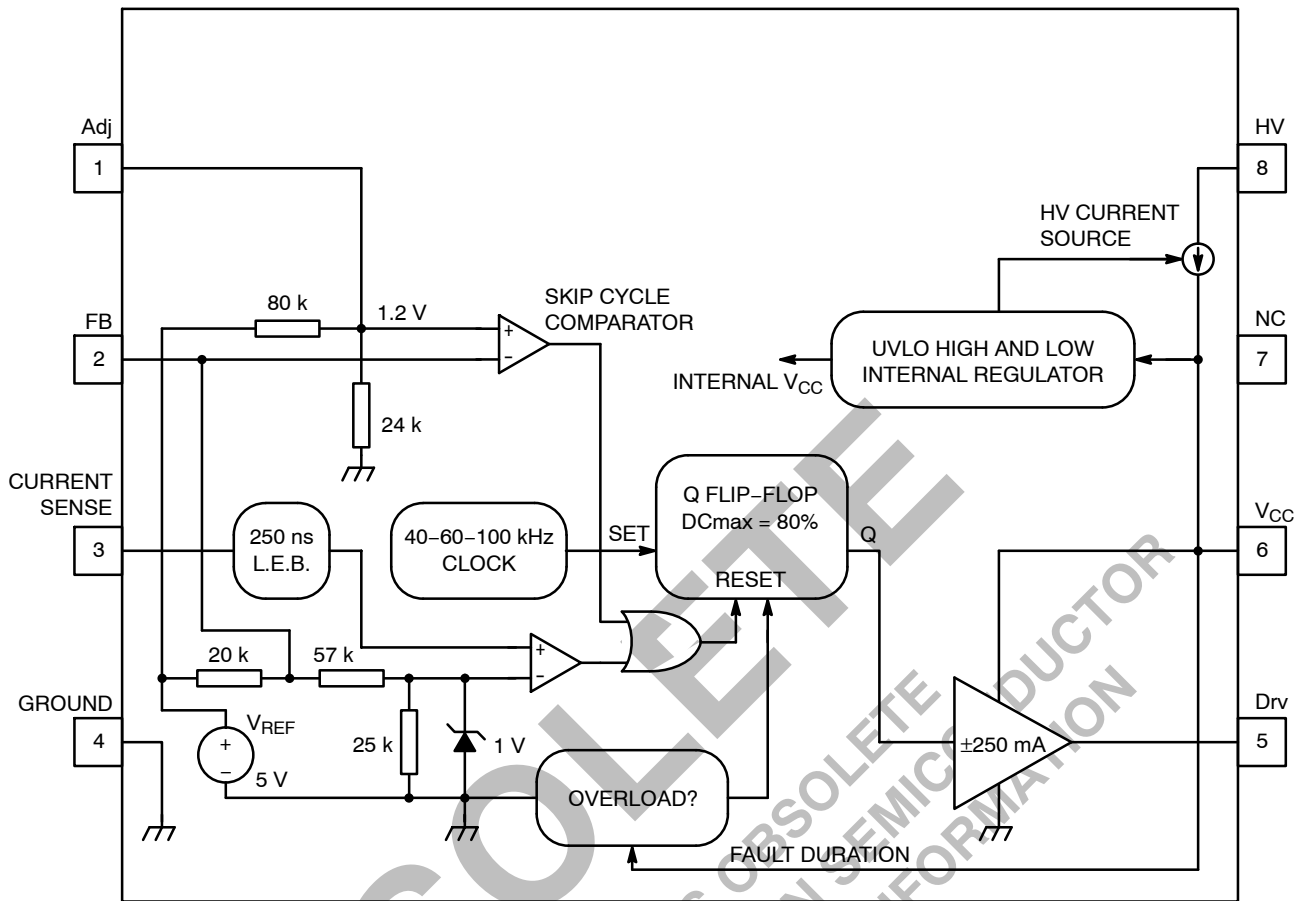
Adj
1
FB
2
CURRENT SENSE
3
GROUND
4
HV
8
NC
7
$V_{CC}$
6
Drv
5

80 k
1.2 V
24 k
SKIP CYCLE COMPARATOR
+
-
HV CURRENT SOURCE
UVLO HIGH AND LOW INTERNAL REGULATOR
INTERNAL $V_{CC}$
250 ns L.E.B.
40−60−100 kHz CLOCK
SET
Q FLIP−FLOP DCmax = 80%
RESET
Q
20 k
57 k
+
-
$V_{REF}$
+
−
5 V
25 k
1 V
OVERLOAD?
±250 mA
FAULT DURATION

OBSOLETE
THIS DEVICE IS OBSOLETE
ON SEMICONDUCTOR
INFORMATION